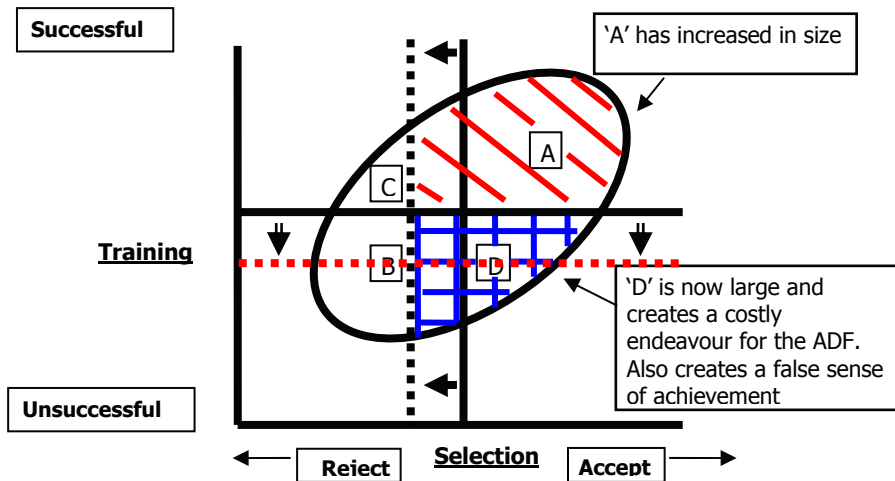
Successful

'A' has increased in size

A

C

Training

B

D

'D' is now large and creates a costly endeavour for the ADF. Also creates a false sense of achievement

Unsuccessful

Reject

Selection

Accept